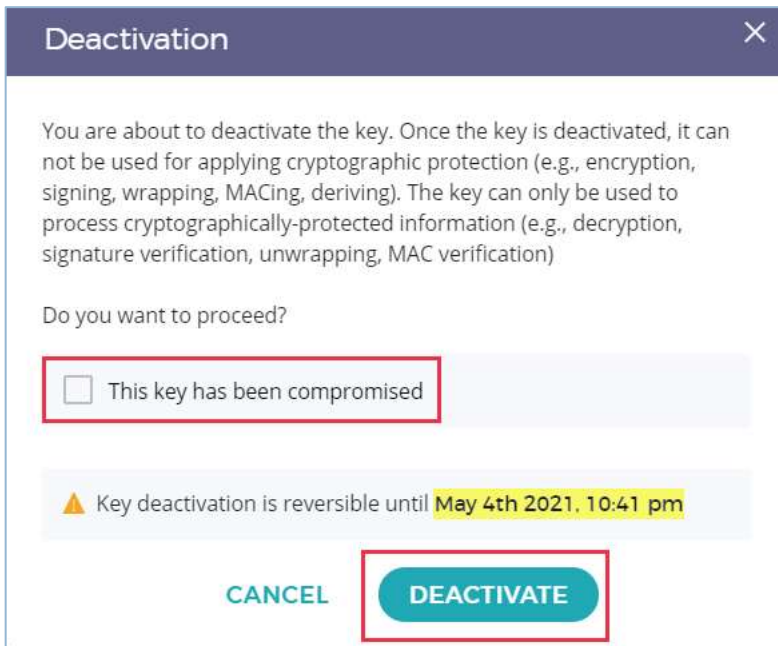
Deactivation

×

You are about to deactivate the key. Once the key is deactivated, it can not be used for applying cryptographic protection (e.g., encryption, signing, wrapping, MACing, deriving). The key can only be used to process cryptographically-protected information (e.g., decryption, signature verification, unwrapping, MAC verification)

Do you want to proceed?

This key has been compromised

Key deactivation is reversible until May 4th 2021, 10:41 pm

CANCEL

DEACTIVATE